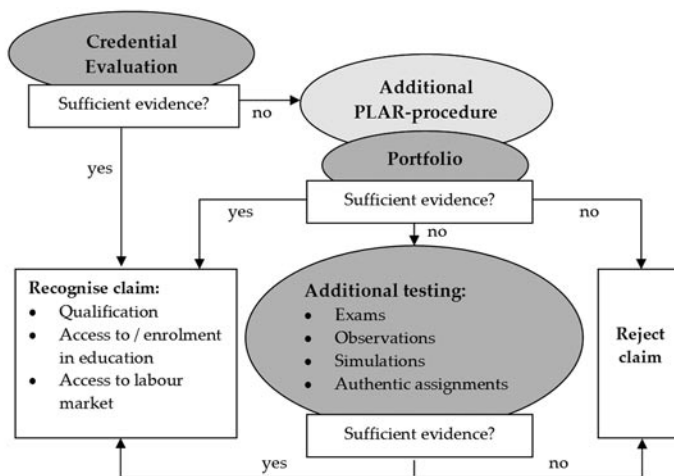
Credential Evaluation

Sufficient evidence?

no

Additional PLAR-procedure

yes

Portfolio

Sufficient evidence?

yes

no

no

Recognise claim:
- Qualification
- Access to / enrolment in education
- Access to labour market

Additional testing:
- Exams
- Observations
- Simulations
- Authentic assignments

Reject claim

Sufficient evidence?

yes

no